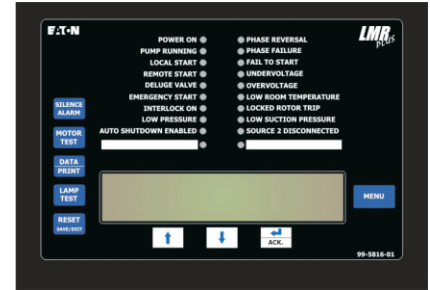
E·T·N

LMR plus

POWER ON
PUMP RUNNING
LOCAL START
REMOTE START
DELUGE VALVE
EMERGENCY START
INTERLOCK ON
LOW PRESSURE
AUTO SHUTDOWN ENABLED

PHASE REVERSAL
PHASE FAILURE
FAIL TO START
UNDERVOLTAGE
OVERVOLTAGE
LOW ROOM TEMPERATURE
LOCKED ROTOR TRIP
LOW SUCTION PRESSURE
SOURCE 2 DISCONNECTED

SILENCE ALARM

MOTOR TEST

DATA PRINT

LAMP TEST

RESET SAVE/EXIT

MENU

ACK.

99-5816-01